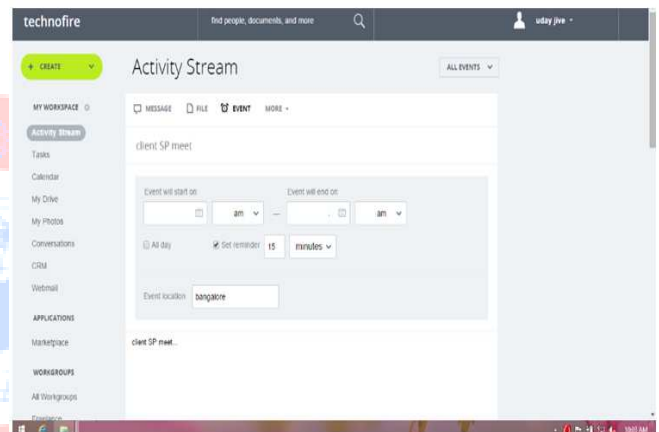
technofire

find people, documents, and more

uday jive

+ CREATE

Activity Stream

ALL EVENTS

MY WORKSPACE

Activity Stream

Tasks

Calendar

My Drive

My Photos

Conversations

CRM

Webmail

APPLICATIONS

Marketplace

WORKGROUPS

All Workgroups

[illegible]

MESSAGE FILE EVENT MORE

client SP meet

Event will start on

am

Event will end on

am

All day

Set reminder 15 minutes

Event location bangalore

client SP meet...